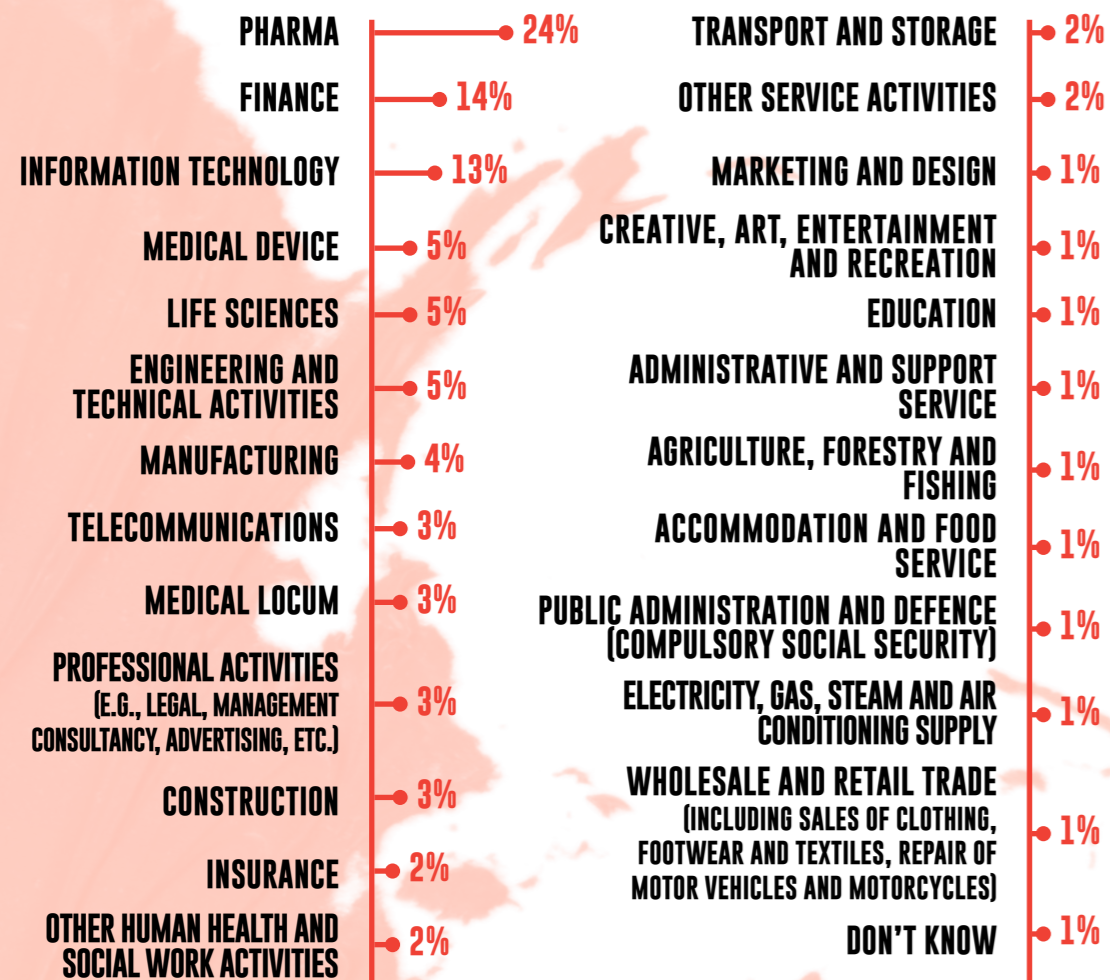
PHARMA 24%
FINANCE 14%
INFORMATION TECHNOLOGY 13%
MEDICAL DEVICE 5%
LIFE SCIENCES 5%
ENGINEERING AND TECHNICAL ACTIVITIES 5%
MANUFACTURING 4%
TELECOMMUNICATIONS 3%
MEDICAL LOCUM 3%
PROFESSIONAL ACTIVITIES (E.G., LEGAL, MANAGEMENT CONSULTANCY, ADVERTISING, ETC.) 3%
CONSTRUCTION 3%
INSURANCE 2%
OTHER HUMAN HEALTH AND SOCIAL WORK ACTIVITIES 2%

TRANSPORT AND STORAGE 2%
OTHER SERVICE ACTIVITIES 2%
MARKETING AND DESIGN 1%
CREATIVE, ART, ENTERTAINMENT AND RECREATION 1%
EDUCATION 1%
ADMINISTRATIVE AND SUPPORT SERVICE 1%
AGRICULTURE, FORESTRY AND FISHING 1%
ACCOMMODATION AND FOOD SERVICE 1%
PUBLIC ADMINISTRATION AND DEFENCE (COMPULSORY SOCIAL SECURITY) 1%
ELECTRICITY, GAS, STEAM AND AIR CONDITIONING SUPPLY 1%
WHOLESALE AND RETAIL TRADE (INCLUDING SALES OF CLOTHING, FOOTWEAR AND TEXTILES, REPAIR OF MOTOR VEHICLES AND MOTORCYCLES) 1%
DON'T KNOW 1%